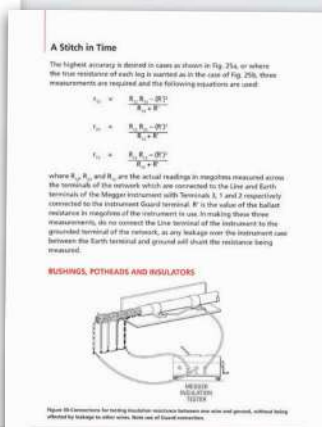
A Stitch in Time

The highest accuracy is desired in cases as shown in Fig. 25a, or where the true resistance of each leg is wanted as in the case of Fig. 25b, three measurements are required and the following equations are used:

$r_{12} = \frac{R_1 R_2 - (R')^2}{R_{11} + R'}$

$r_{23} = \frac{R_2 R_3 - (R')^2}{R_{22} + R'}$

$r_{13} = \frac{R_1 R_3 - (R')^2}{R_{33} + R'}$

where $R_1$, $R_2$, and $R_3$ are the actual readings in megohms measured across the terminals of the network which are connected to the Line and Earth terminals of the Megger Instrument with Terminals 3, 1 and 2 respectively connected to the Instrument Guard terminal. R' is the value of the ballast resistance in megohms of the instrument in use. In making these three measurements, do not connect the Line terminal of the instrument to the grounded terminal of the network, as any leakage over the instrument case between the Earth terminal and ground will shunt the resistance being measured.

BUSHINGS, POTHEADS AND INSULATORS

MEGGER INSULATION TESTER

Figure 26 Connections for testing insulation resistance between one wire and ground, without being affected by leakage to other wires. Note use of Guard connection.